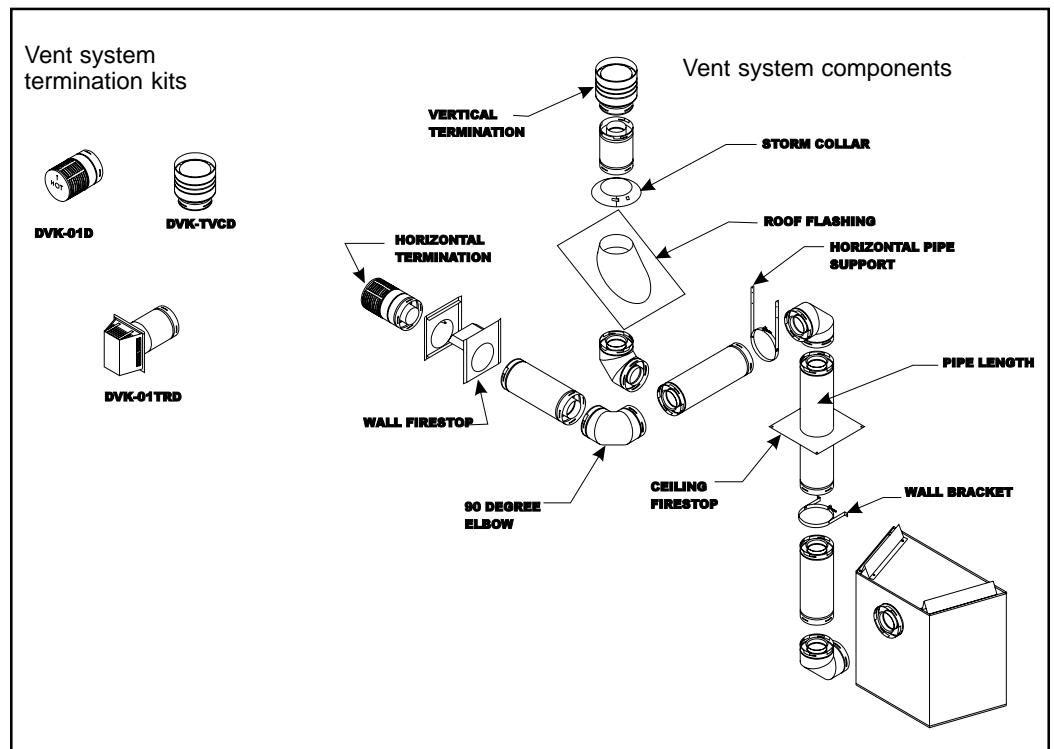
Vent system termination kits

Vent system components

VERTICAL TERMINATION

STORM COLLAR

DVK-01D

DVK-TVCD

ROOF FLASHING

HORIZONTAL TERMINATION

HORIZONTAL PIPE SUPPORT

DVK-01TRD

PIPE LENGTH

WALL FIRESTOP

CEILING FIRESTOP

WALL BRACKET

90 DEGREE ELBOW